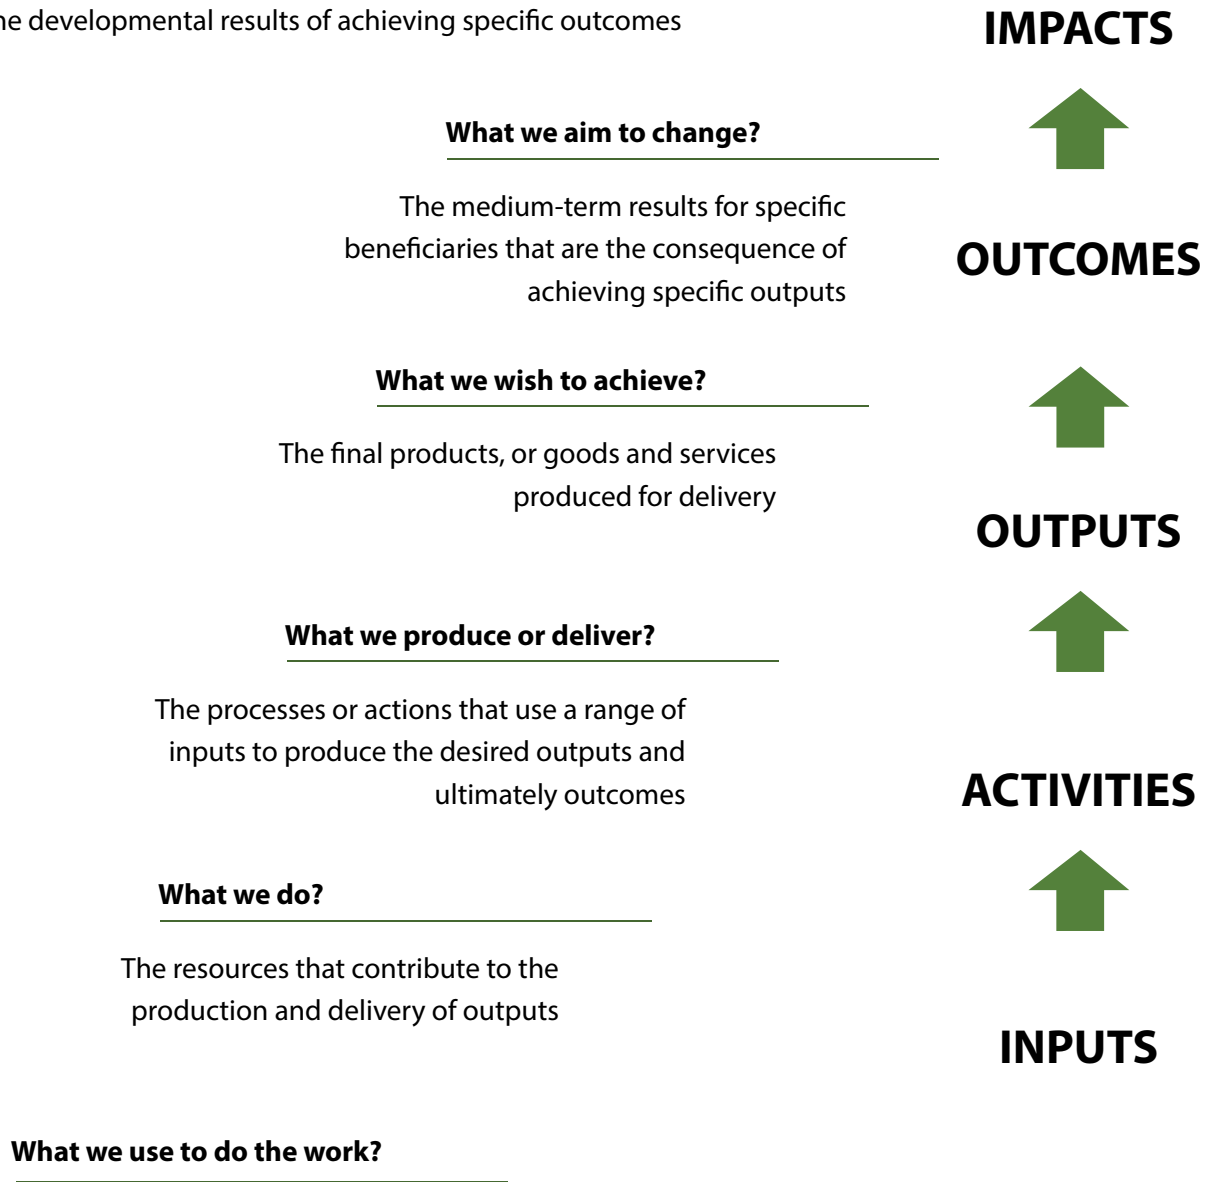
he developmental results of achieving specific outcomes

IMPACTS

What we aim to change?

The medium-term results for specific beneficiaries that are the consequence of achieving specific outputs

OUTCOMES

What we wish to achieve?

The final products, or goods and services produced for delivery

OUTPUTS

What we produce or deliver?

The processes or actions that use a range of inputs to produce the desired outputs and ultimately outcomes

ACTIVITIES

What we do?

The resources that contribute to the production and delivery of outputs

INPUTS

What we use to do the work?